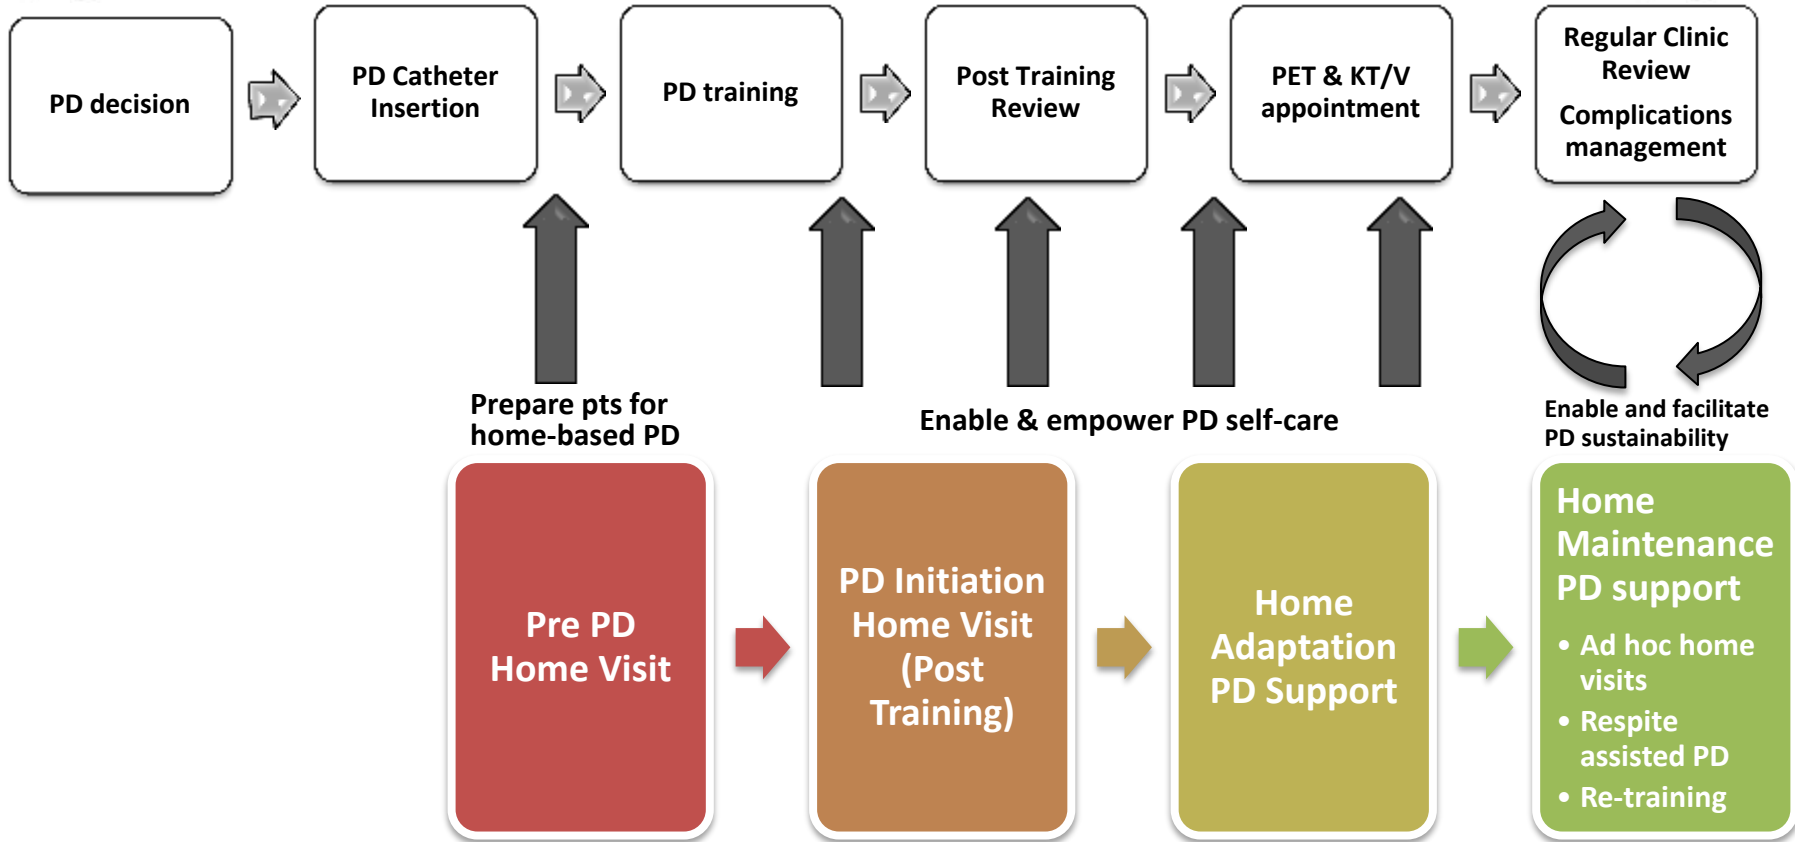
PD decision

PD Catheter Insertion

PD training

Post Training Review

PET & KT/V appointment

Regular Clinic Review

Complications management

Prepare pts for home-based PD

Enable & empower PD self-care

Enable and facilitate PD sustainability

Pre PD Home Visit

PD Initiation Home Visit (Post Training)

Home Adaptation PD Support

Home Maintenance PD support

• Ad hoc home visits
• Respite assisted PD
• Re-training